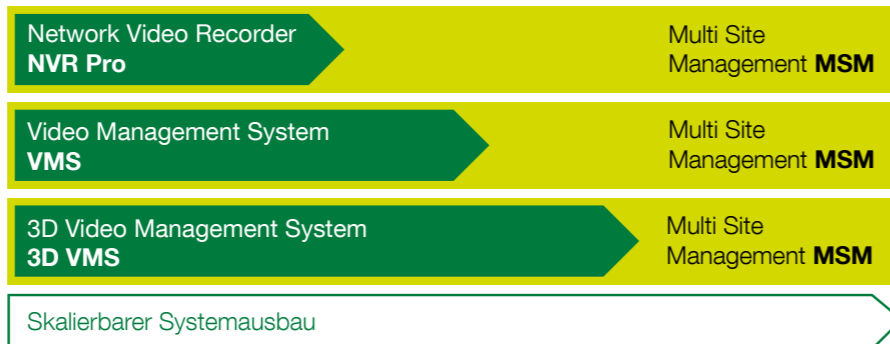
Network Video Recorder
NVR Pro

Multi Site
Management MSM

Video Management System
VMS

Multi Site
Management MSM

3D Video Management System
3D VMS

Multi Site
Management MSM

Skalierbarer Systemausbau